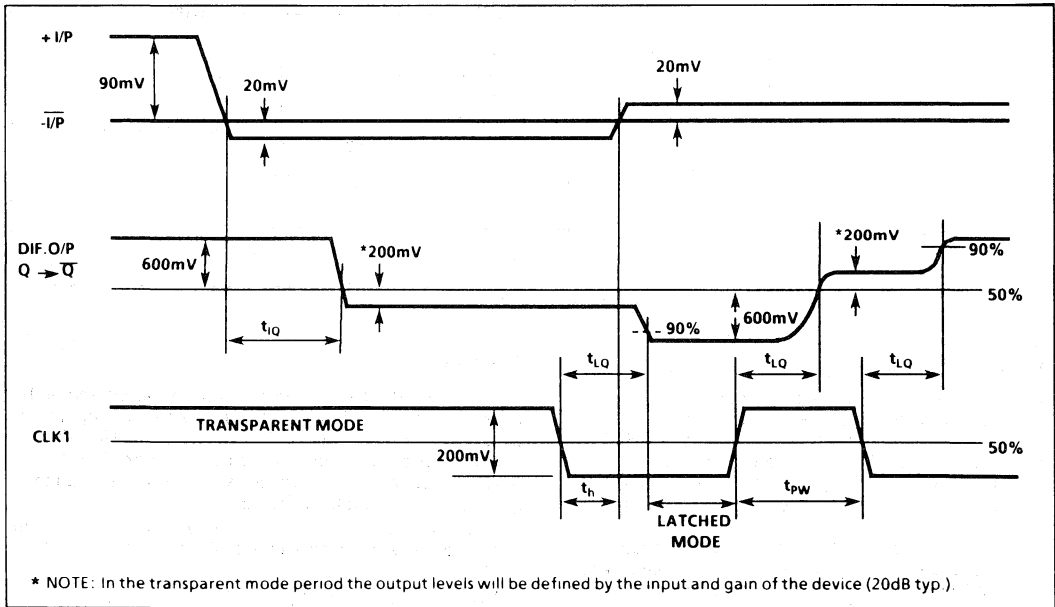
+ I/P

90mV

20mV

$\overline{\text{-I/P}}$

20mV

DIF.O/P
Q $\rightarrow \overline{Q}$

600mV

*200mV

*200mV

90%

50%

$t_{IQ}$

- 90%

600mV

$t_{LQ}$

$t_{LQ}$

$t_{LQ}$

CLK1

TRANSPARENT MODE

200mV

50%

$t_h$

$t_{PW}$

LATCHED MODE

* NOTE: In the transparent mode period the output levels will be defined by the input and gain of the device (20dB typ.).